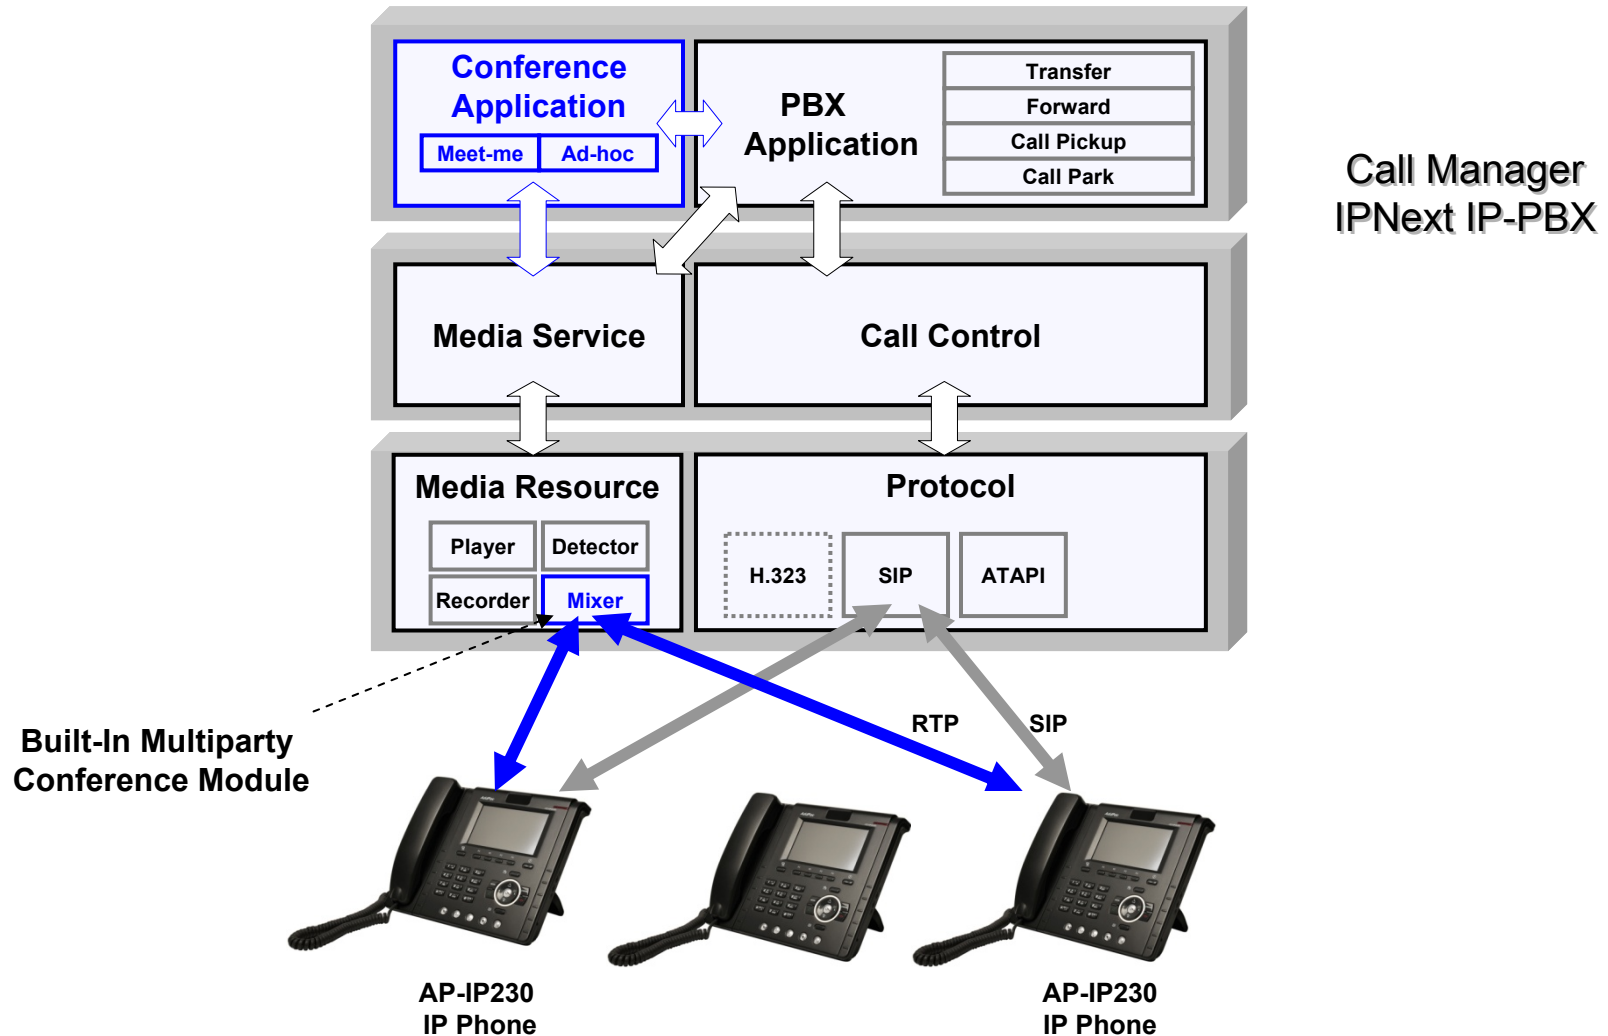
Conference Application

Meet-me

Ad-hoc

PBX Application

Transfer

Forward

Call Pickup

Call Park

Call Manager IPNext IP-PBX

Media Service

Call Control

Media Resource

Player

Detector

Recorder

Mixer

Protocol

H.323

SIP

ATAPI

RTP

SIP

Built-In Multiparty Conference Module

AP-IP230 IP Phone

AP-IP230 IP Phone